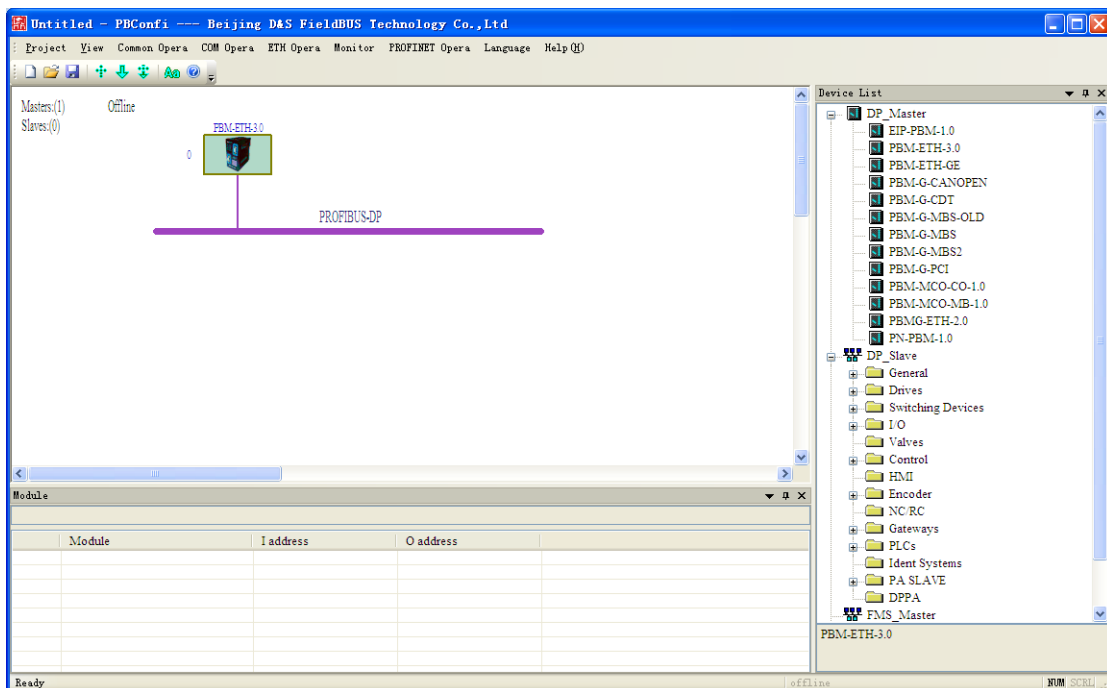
Untitled - PBConfi --- Beijing D&S FieldBUS Technology Co.,Ltd

Project View Common Opera COM Opera ETH Opera Monitor PROFINET Opera Language Help(H)

Masters:(1) Offline
Slaves:(0)

PBM-ETH-3.0
0

PROFIBUS-DP

Device List

DP_Master
EIP-PBM-1.0
PBM-ETH-3.0
PBM-ETH-GE
PBM-G-CANOPEN
PBM-G-CDT
PBM-G-MBS-OLD
PBM-G-MBS
PBM-G-MBS2
PBM-G-PCI
PBM-MCO-CO-1.0
PBM-MCO-MB-1.0
PBMG-ETH-2.0
PN-PBM-1.0
DP_Slave
General
Drives
Switching Devices
I/O
Valves
Control
HMI
Encoder
NC/RC
Gateways
PLCs
Ident Systems
PA SLAVE
DPPA
FMS_Master

PBM-ETH-3.0

Module

| | Module | I address | O address |
|---|---|---|---|
| | | | |

Ready offline NUM SCRL